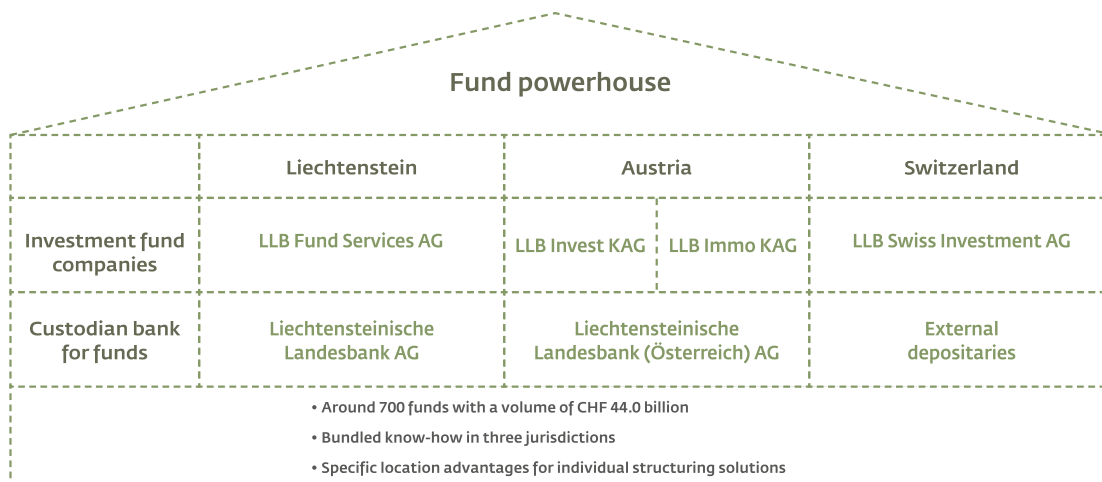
Fund powerhouse

| | Liechtenstein | Austria | | Switzerland |
|---|---|---|---|---|
| Investment fund companies | LLB Fund Services AG | LLB Invest KAG | LLB Immo KAG | LLB Swiss Investment AG |
| Custodian bank for funds | Liechtensteinische Landesbank AG | Liechtensteinische Landesbank (Österreich) AG | | External depositaries |

• Around 700 funds with a volume of CHF 44.0 billion
• Bundled know-how in three jurisdictions
• Specific location advantages for individual structuring solutions